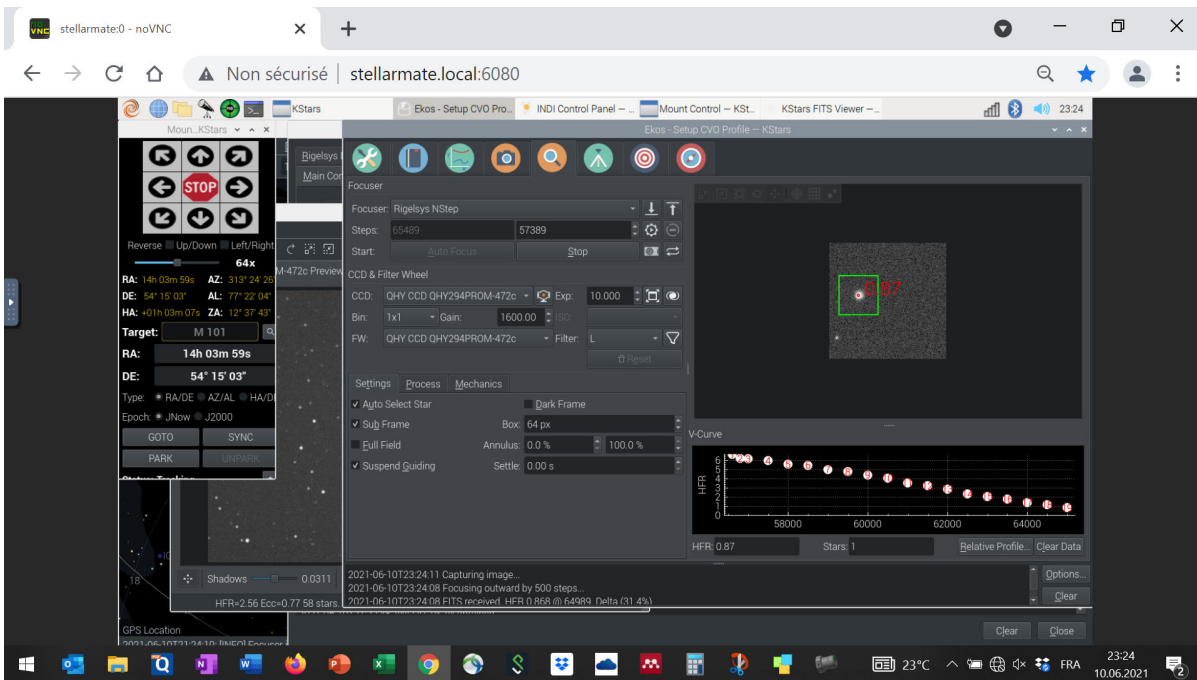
stellarmate:0 - noVNC
Non sécurisé | stellarmate.local:6080

KStars
Ekos - Setup CVO Pro..
INDI Control Panel — ..
Mount Control — KSt..
KStars FITS Viewer —..
23:24

Moun..KStars
STOP
Reverse Up/Down Left/Right
64x
RA: 14h 03m 59s AZ: 313° 24' 26"
DE: 54° 15' 03" AL: 77° 22' 04"
HA: +01h 03m 07s ZA: 12° 37' 43"
Target: M 101
RA: 14h 03m 59s
DE: 54° 15' 03"
Type: RA/DE AZ/AL HA/DE
Epoch: JNow J2000
GOTO SYNC
PARK UNPARK

Rigelsys
Main Con
M-472c Preview
Shadows 0.0311
HFR=2.56 Ecc=0.77 58 stars
GPS Location
18

Ekos - Setup CVO Profile — KStars
Focuser
Focuser: Rigelsys NStep
Steps: 65489 57389
Start: Auto Focus Stop
CCD & Filter Wheel
CCD: QHY CCD QHY294PROM-472c Exp: 10.000
Bin: 1x1 Gain: 1600.00 ISO:
FW: QHY CCD QHY294PROM-472c Filter: L
Reset
Settings Process Mechanics
Auto Select Star
Dark Frame
Sub Frame
Box: 64 px
Full Field
Annulus: 0.0 % 100.0 %
Suspend Guiding
Settle: 0.00 s
0.87
V-Curve
HFR
58000 60000 62000 64000
HFR: 0.87
Stars: 1
Relative Profile..
Clear Data
2021-06-10T23:24:11 Capturing image...
2021-06-10T23:24:08 Focusing outward by 500 steps...
2021-06-10T23:24:08 FITS received. HFR 0.868 @ 64989. Delta (31.4%)
Options..
Clear
Clear
Close

23°C FRA 23:24 10.06.2021